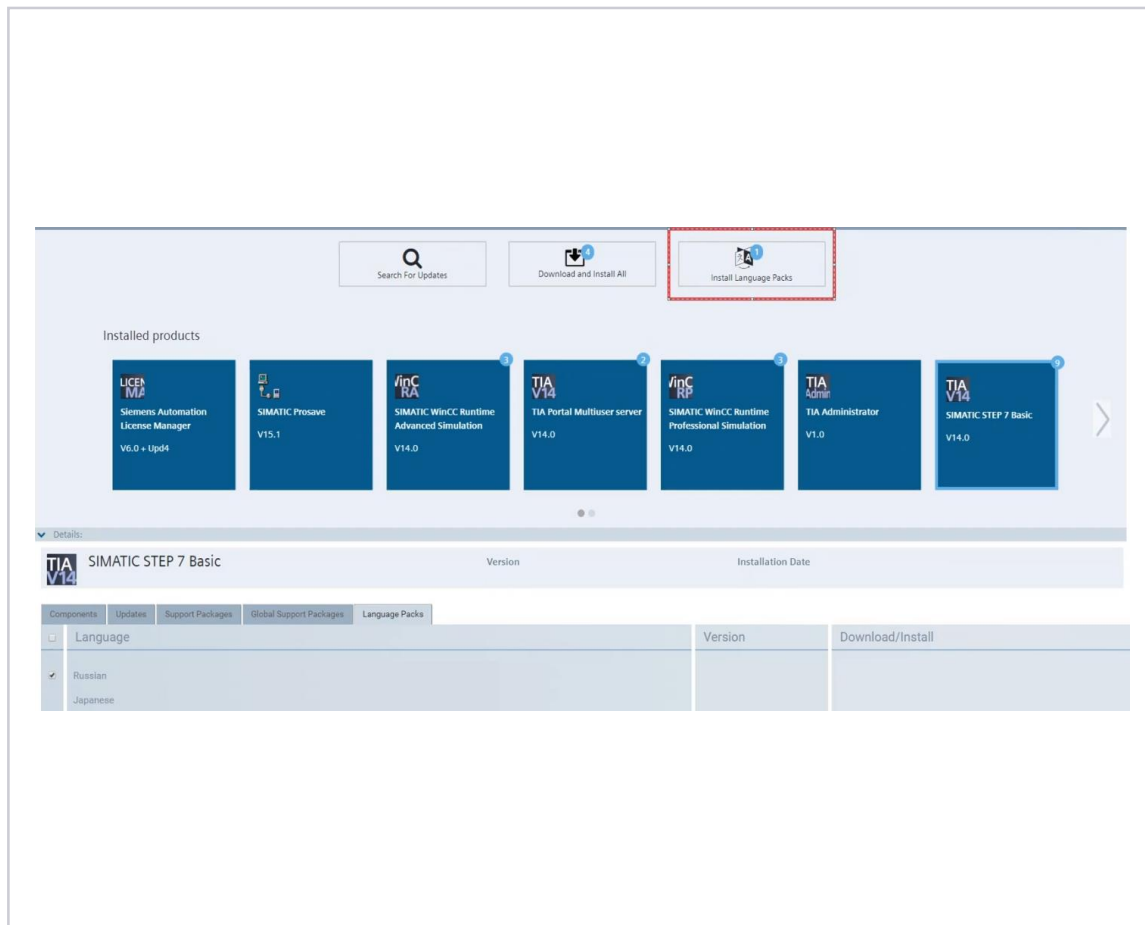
Search For Updates

4
Download and Install All

1
Install Language Packs

Installed products

LICEN MA
Siemens Automation License Manager
V6.0 + Upd4

SIMATIC Prosave
V15.1

3
WinC RA
SIMATIC WinCC Runtime Advanced Simulation
V14.0

2
TIA V14
TIA Portal Multiuser server
V14.0

3
WinC RP
SIMATIC WinCC Runtime Professional Simulation
V14.0

TIA Admin
TIA Administrator
V1.0

9
TIA V14
SIMATIC STEP 7 Basic
V14.0

Details:

TIA V14 SIMATIC STEP 7 Basic | Version | Installation Date

Components | Updates | Support Packages | Global Support Packages | Language Packs

| | Language | Version | Download/Install |
|---|---|---|---|
| ✔ | Russian | | |
| | Japanese | | |